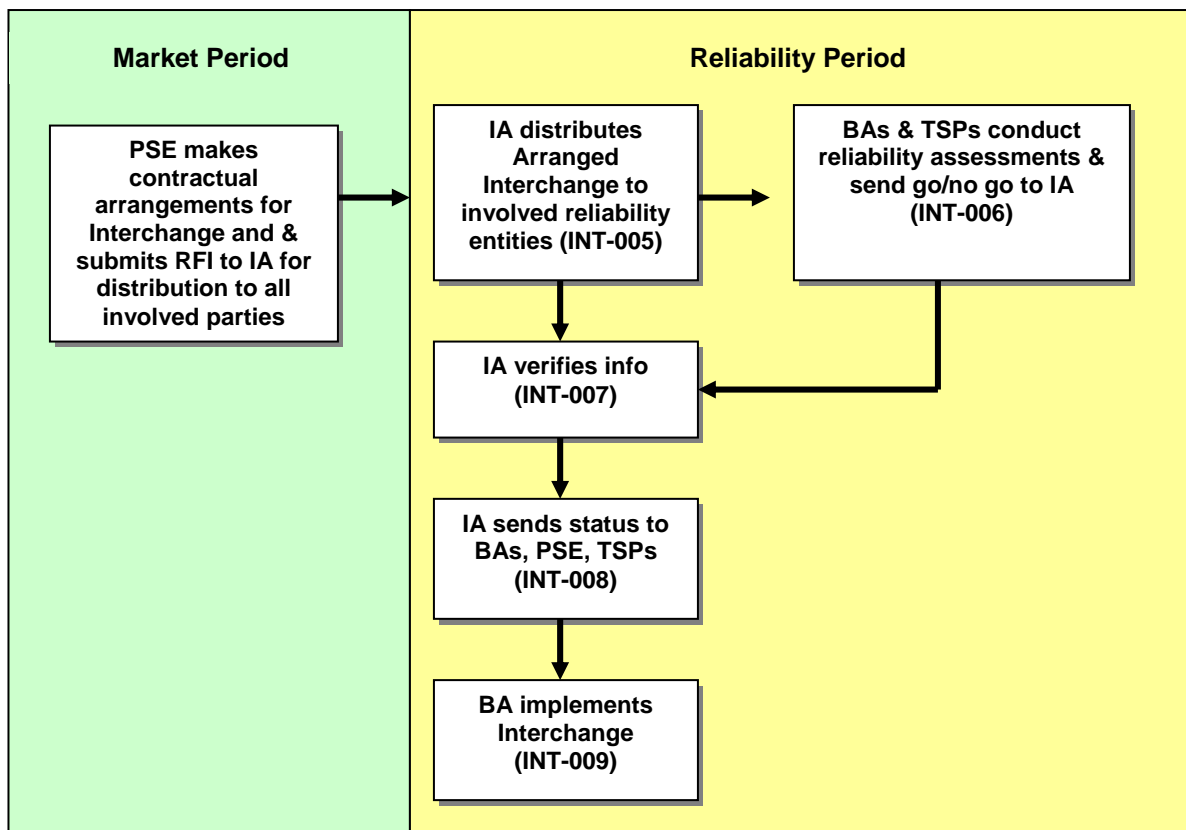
Market Period

PSE makes contractual arrangements for Interchange and & submits RFI to IA for distribution to all involved parties

Reliability Period

IA distributes Arranged Interchange to involved reliability entities (INT-005)

BAs & TSPs conduct reliability assessments & send go/no go to IA (INT-006)

IA verifies info (INT-007)

IA sends status to BAs, PSE, TSPs (INT-008)

BA implements Interchange (INT-009)